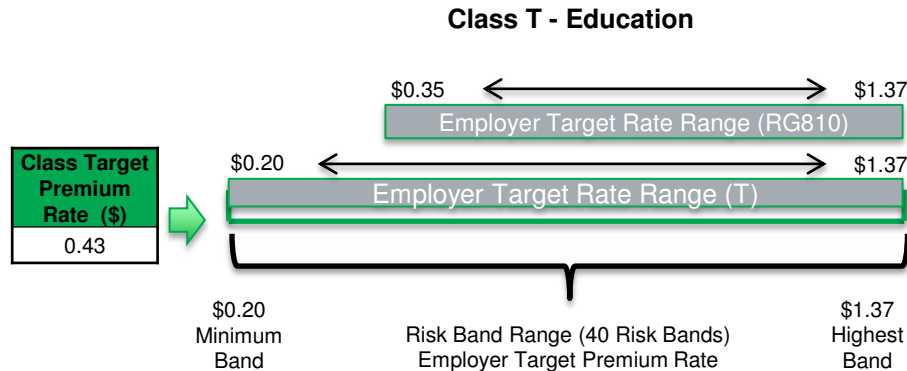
Class T - Education

$0.35 $1.37

Employer Target Rate Range (RG810)

Class Target Premium Rate ($)

0.43

$0.20 $1.37

Employer Target Rate Range (T)

$0.20 Minimum Band

Risk Band Range (40 Risk Bands) Employer Target Premium Rate

$1.37 Highest Band